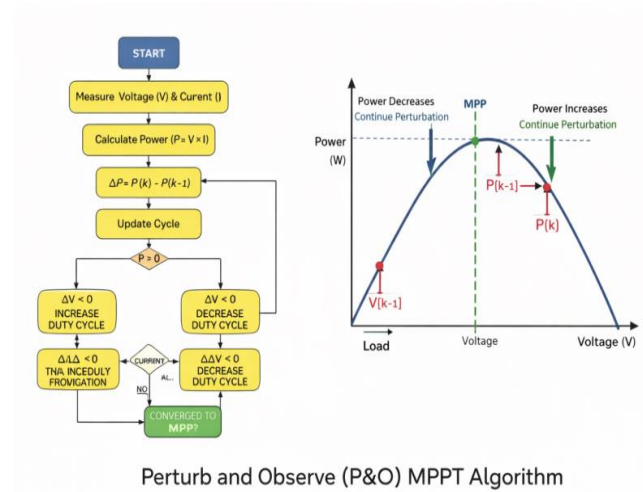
START

Measure Voltage (V) & Curent (I)

Calculate Power (P= V × I)

$\Delta P = P(k) - P(k-1)$

Update Cycle

P > 0

$\Delta V < 0$
INCREASE DUTY CYCLE

$\Delta V < 0$
DECREASE DUTY CYCLE

$\Delta /\Delta\Delta < 0$
TN/A INCEDULY FROVIGATION

CURRENT

AL..

NO

$\Delta\Delta V < 0$
DECREASE DUTY CYCLE

CONVERGED TO MPP?

Power Decreases
Continue Perturbation

MPP

Power Increases
Continue Perturbation

Power (W)

P[k-1]

P(k)

V[k-1]

Load

Voltage

Voltage (V)

Perturb and Observe (P&O) MPPT Algorithm